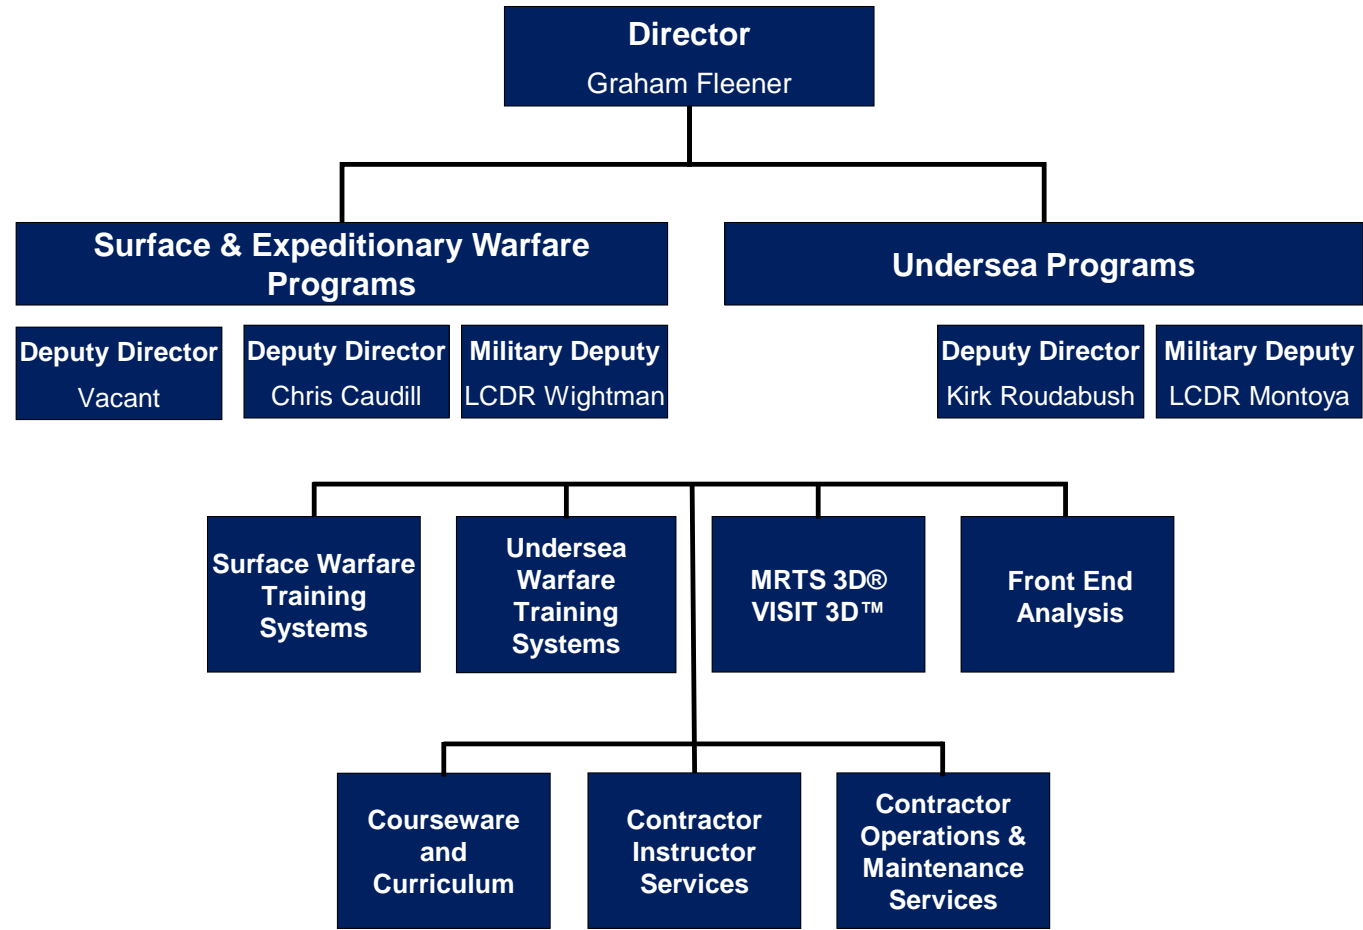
Director
Graham Fleener

Surface & Expeditionary Warfare Programs

Undersea Programs

Deputy Director
Vacant

Deputy Director
Chris Caudill

Military Deputy
LCDR Wightman

Deputy Director
Kirk Roudabush

Military Deputy
LCDR Montoya

Surface Warfare Training Systems

Undersea Warfare Training Systems

MRTS 3D®
VISIT 3D™

Front End Analysis

Courseware and Curriculum

Contractor Instructor Services

Contractor Operations & Maintenance Services